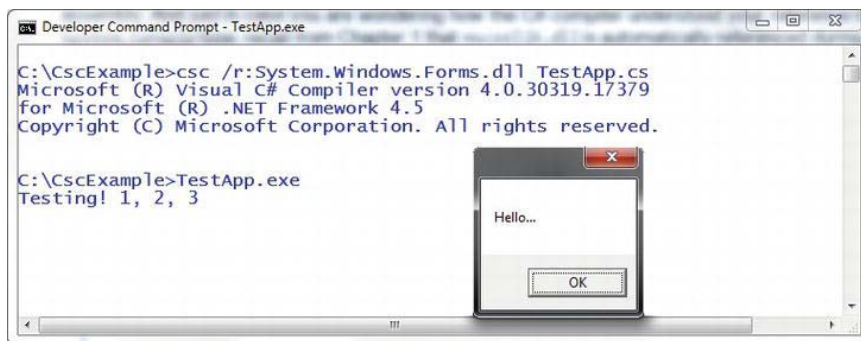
Developer Command Prompt - TestApp.exe

C:\CscExample>csc /r:System.Windows.Forms.dll TestApp.cs
Microsoft (R) Visual C# Compiler version 4.0.30319.17379
for Microsoft (R) .NET Framework 4.5
Copyright (C) Microsoft Corporation. All rights reserved.

C:\CscExample>TestApp.exe
Testing! 1, 2, 3

Hello...

OK